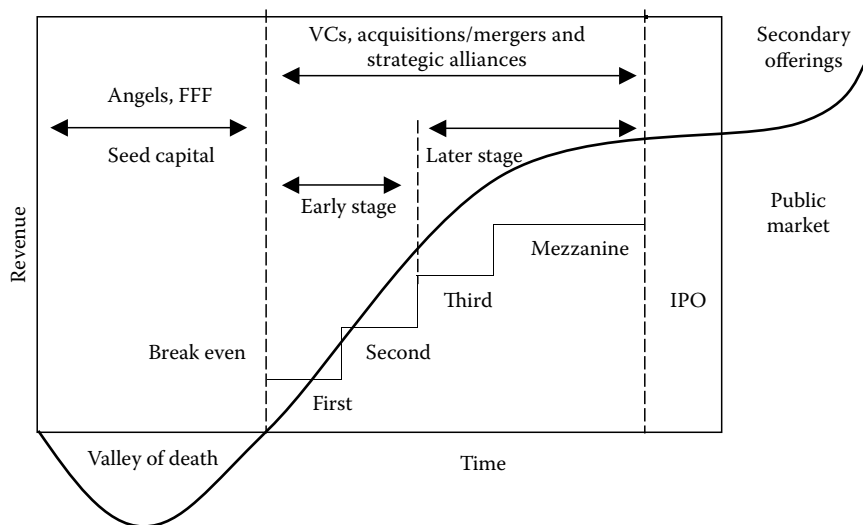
VCs, acquisitions/mergers and strategic alliances

Secondary offerings

Angels, FFF

Seed capital

Later stage

Early stage

Public market

Revenue

Mezzanine

Third

IPO

Break even

Second

First

Valley of death

Time